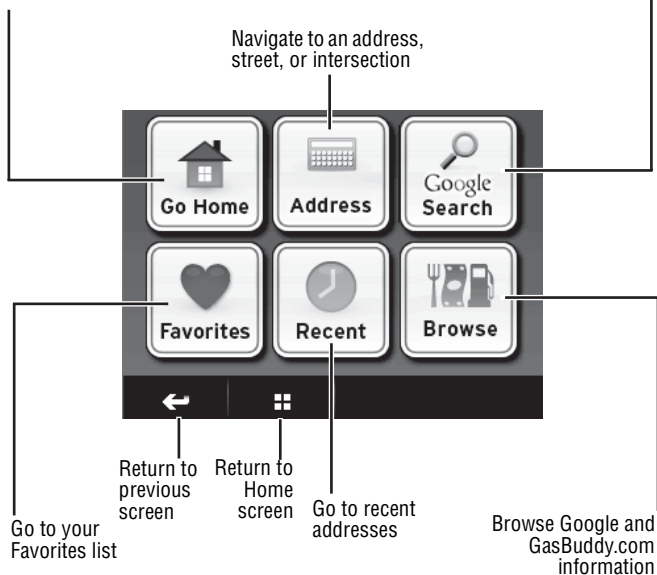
Navigate to an address, street, or intersection

Go Home

Address

Google Search

Favorites

Recent

Browse

Return to previous screen

Return to Home screen

Go to recent addresses

Go to your Favorites list

Browse Google and GasBuddy.com information